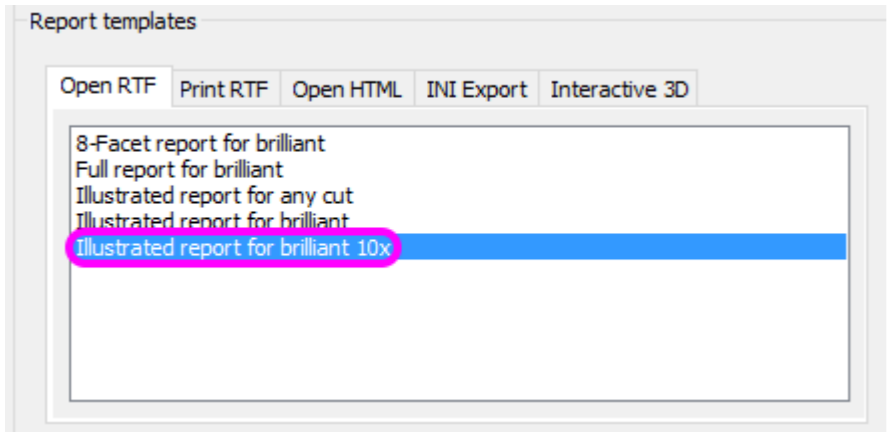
Report templates

Open RTF | Print RTF | Open HTML | INI Export | Interactive 3D

8-Facet report for brilliant
Full report for brilliant
Illustrated report for any cut
Illustrated report for brilliant
Illustrated report for brilliant 10x